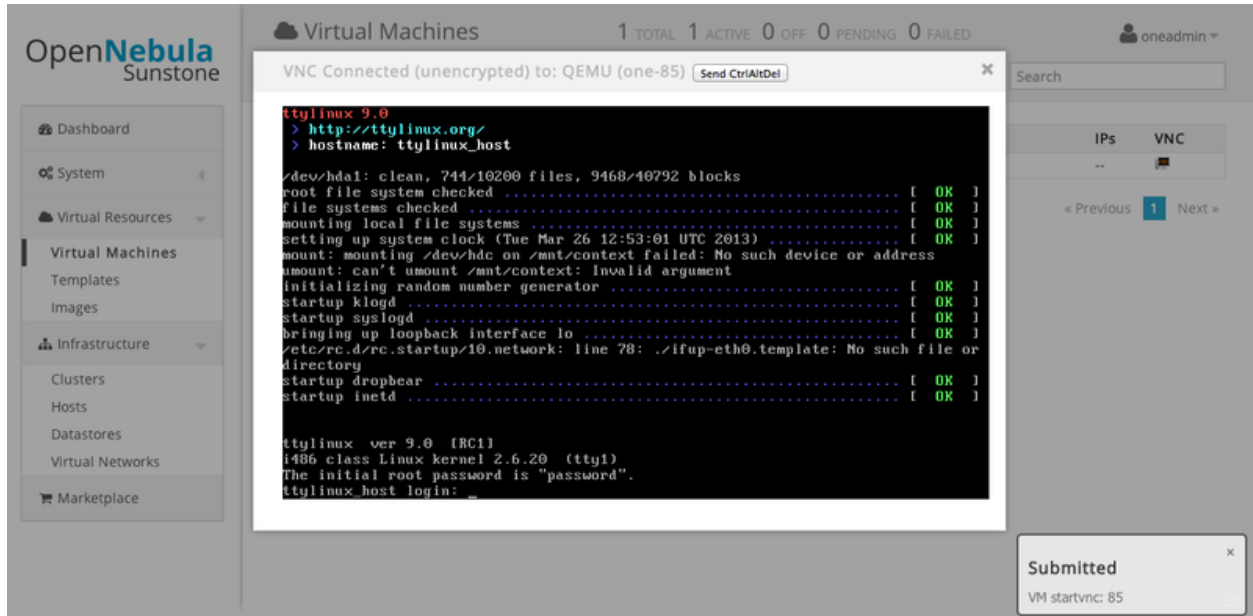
OpenNebula Sunstone

Dashboard
System
Virtual Resources
Virtual Machines
Templates
Images
Infrastructure
Clusters
Hosts
Datastores
Virtual Networks
Marketplace

Virtual Machines 1 TOTAL 1 ACTIVE 0 OFF 0 PENDING 0 FAILED

oneadmin

Search

IPs VNC
--

« Previous 1 Next »

VNC Connected (unencrypted) to: QEMU (one-85) Send CtrlAltDel ×

ttylinux 9.0
> http://ttylinux.org/
> hostname: ttylinux_host

/dev/hda1: clean, 744/10200 files, 9468/40792 blocks
root file system checked ........................................ [ OK ]
file systems checked ............................................ [ OK ]
mounting local file systems ..................................... [ OK ]
setting up system clock (Tue Mar 26 12:53:01 UTC 2013) .......... [ OK ]
mount: mounting /dev/hdc on /mnt/context failed: No such device or address
umount: can't umount /mnt/context: Invalid argument
initializing random number generator ............................ [ OK ]
startup klogd ................................................... [ OK ]
startup syslogd ................................................. [ OK ]
bringing up loopback interface lo ............................... [ OK ]
/etc/rc.d/rc.startup/10.network: line 78: ./ifup-eth0.template: No such file or directory
startup dropbear ................................................ [ OK ]
startup inetd ................................................... [ OK ]

ttylinux ver 9.0 [RC1]
i486 class Linux kernel 2.6.20 (tty1)
The initial root password is "password".
ttylinux_host login: _

Submitted ×
VM startvnc: 85